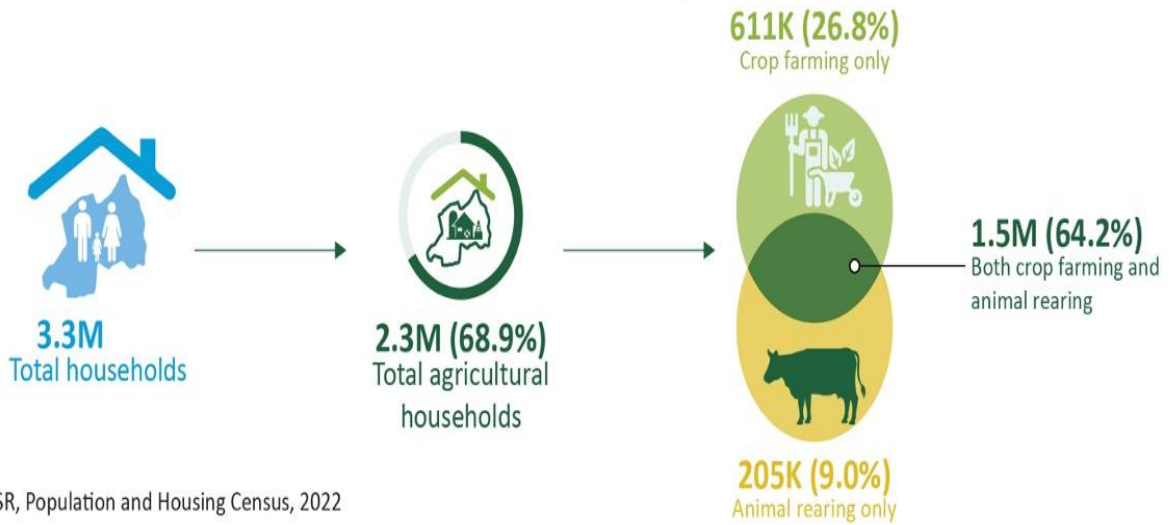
611K (26.8%)
Crop farming only

3.3M
Total households

2.3M (68.9%)
Total agricultural households

1.5M (64.2%)
Both crop farming and animal rearing

205K (9.0%)
Animal rearing only

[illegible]SR, Population and Housing Census, 2022